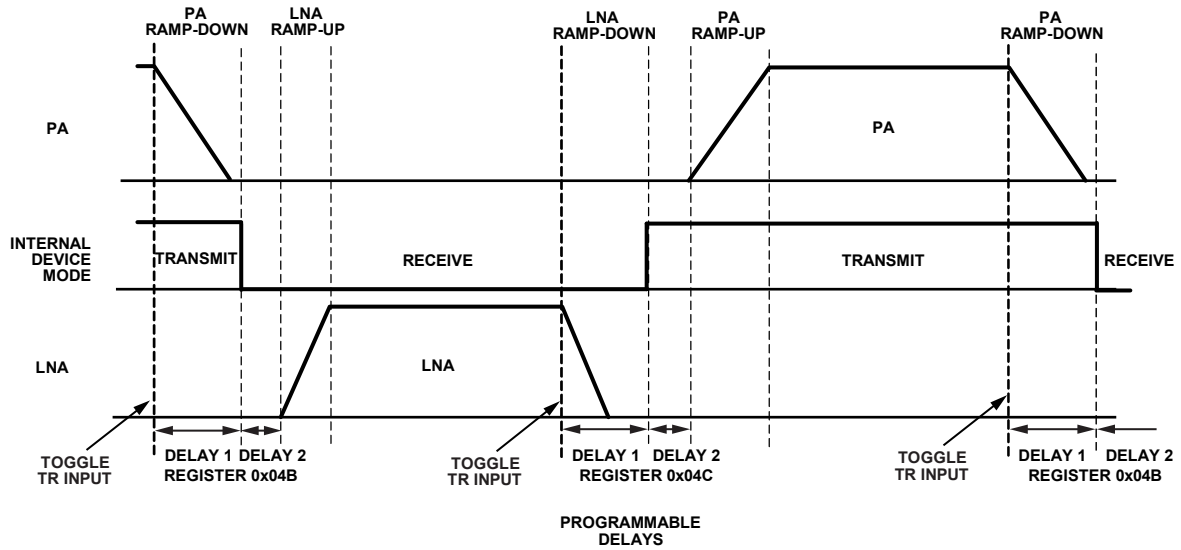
PA RAMP-DOWN

LNA RAMP-UP

LNA RAMP-DOWN

PA RAMP-UP

PA RAMP-DOWN

PA

PA

INTERNAL DEVICE MODE

TRANSMIT

RECEIVE

TRANSMIT

RECEIVE

LNA

LNA

TOGGLE TR INPUT

DELAY 1

DELAY 2

REGISTER 0x04B

TOGGLE TR INPUT

DELAY 1

DELAY 2

REGISTER 0x04C

TOGGLE TR INPUT

DELAY 1

DELAY 2

REGISTER 0x04B

PROGRAMMABLE DELAYS